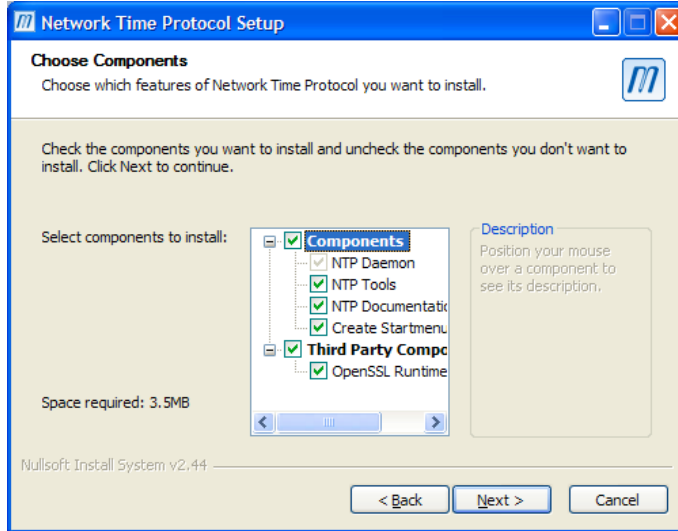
Network Time Protocol Setup

Choose Components

Choose which features of Network Time Protocol you want to install.

Check the components you want to install and uncheck the components you don't want to install. Click Next to continue.

Select components to install:

Components
NTP Daemon
NTP Tools
NTP Documentatic
Create Startmenu
Third Party Compo
OpenSSL Runtime

Description
Position your mouse over a component to see its description.

Space required: 3.5MB

Nullsoft Install System v2.44

< Back
Next >
Cancel